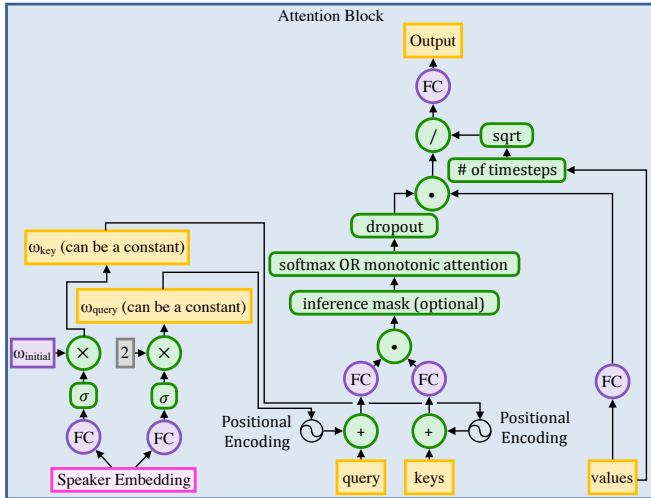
Attention Block

Output

FC

/

sqrt

# of timesteps

•

dropout

softmax OR monotonic attention

inference mask (optional)

$\omega_{key}$ (can be a constant)

$\omega_{query}$ (can be a constant)

$\omega_{initial}$

×

2

×

•

$\sigma$

$\sigma$

FC

FC

FC

FC

FC

Positional Encoding

+

+

Positional Encoding

Speaker Embedding

query

keys

values